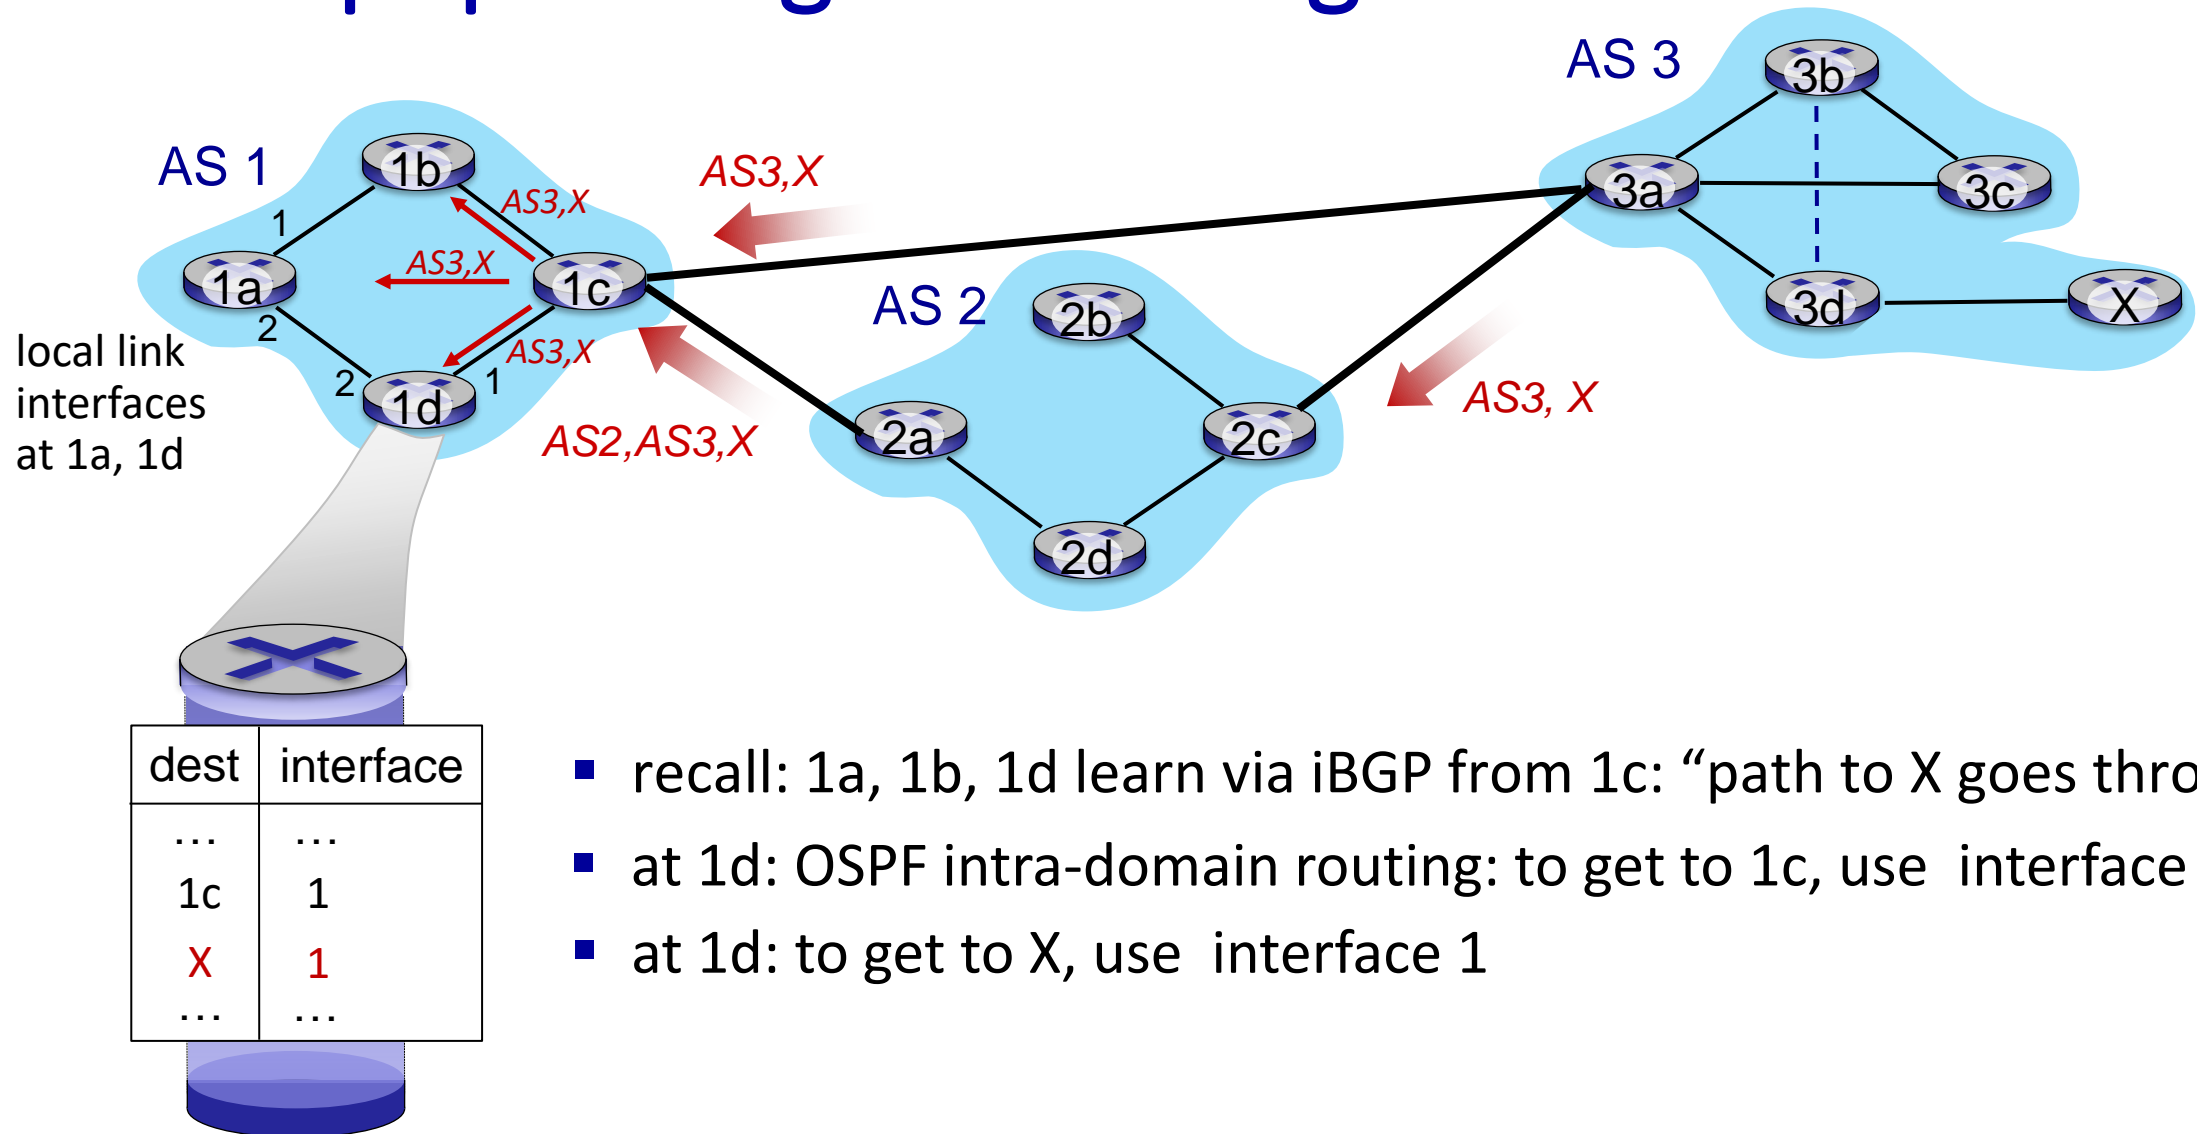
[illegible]

AS 3

3b

3a

3c

3d

X

AS 1

1b

1a

1c

1d

1

2

2

1

AS3,X

AS3,X

AS3,X

AS3,X

AS 2

2b

2a

2c

2d

AS3, X

AS2,AS3,X

local link interfaces at 1a, 1d

| dest | interface |
|---|---|
| … | … |
| 1c | 1 |
| X | 1 |
| … | … |

▪ recall: 1a, 1b, 1d learn via iBGP from 1c: “path to X goes thro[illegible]

▪ at 1d: OSPF intra-domain routing: to get to 1c, use interface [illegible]

▪ at 1d: to get to X, use interface 1